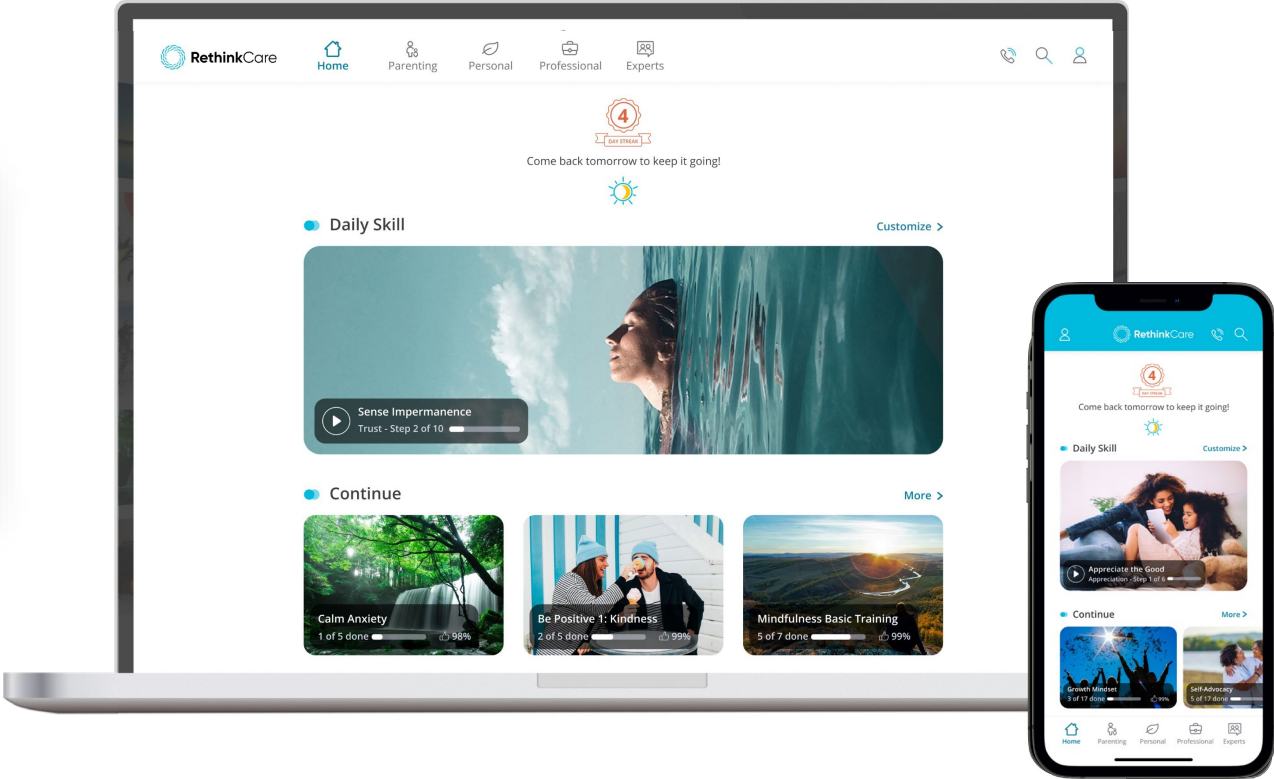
RethinkCare
Home
Parenting
Personal
Professional
Experts

4
DAY STREAK
Come back tomorrow to keep it going!

Daily Skill
Customize >

Sense Impermanence
Trust - Step 2 of 10

Continue
More >

Calm Anxiety
1 of 5 done 98%

Be Positive 1: Kindness
2 of 5 done 99%

Mindfulness Basic Training
5 of 7 done 99%

RethinkCare
4
DAY STREAK
Come back tomorrow to keep it going!
Daily Skill
Customize >
Appreciate the Good
Appreciation - Step 1 of 6
Continue
More >
Growth Mindset
3 of 17 done 99%
Self-Advocacy
5 of 17 done
Home
Parenting
Personal
Professional
Experts